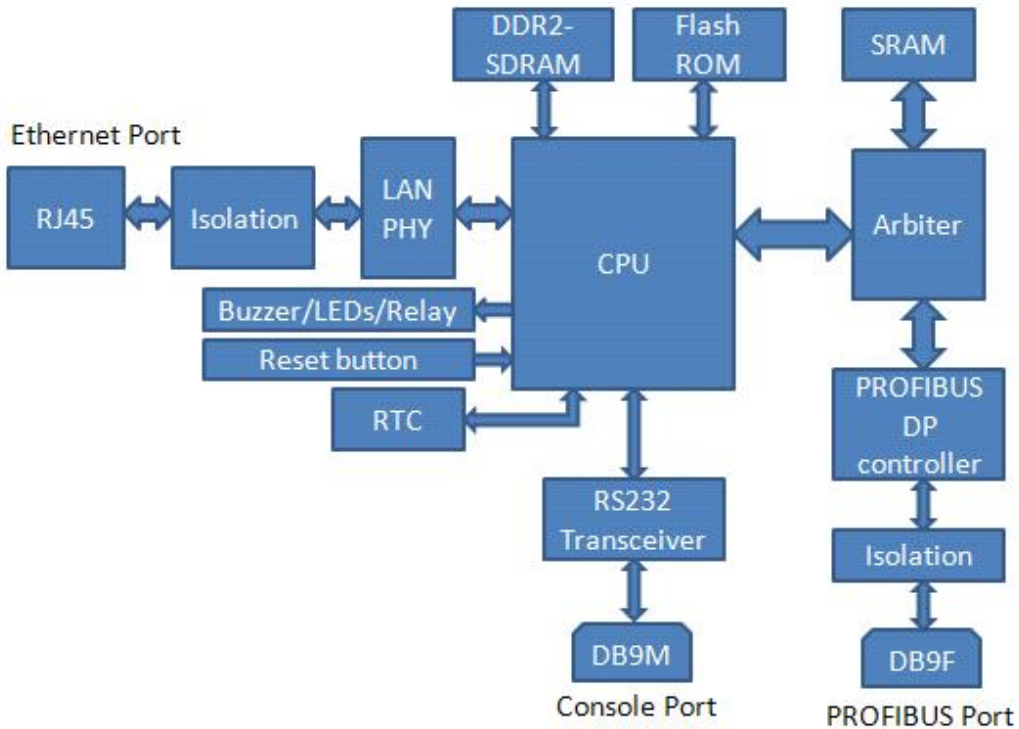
DDR2-SDRAM

Flash ROM

SRAM

Ethernet Port

RJ45

Isolation

LAN PHY

CPU

Arbiter

Buzzer/LEDs/Relay

Reset button

RTC

PROFIBUS DP controller

RS232 Transceiver

Isolation

DB9M

DB9F

Console Port

PROFIBUS Port